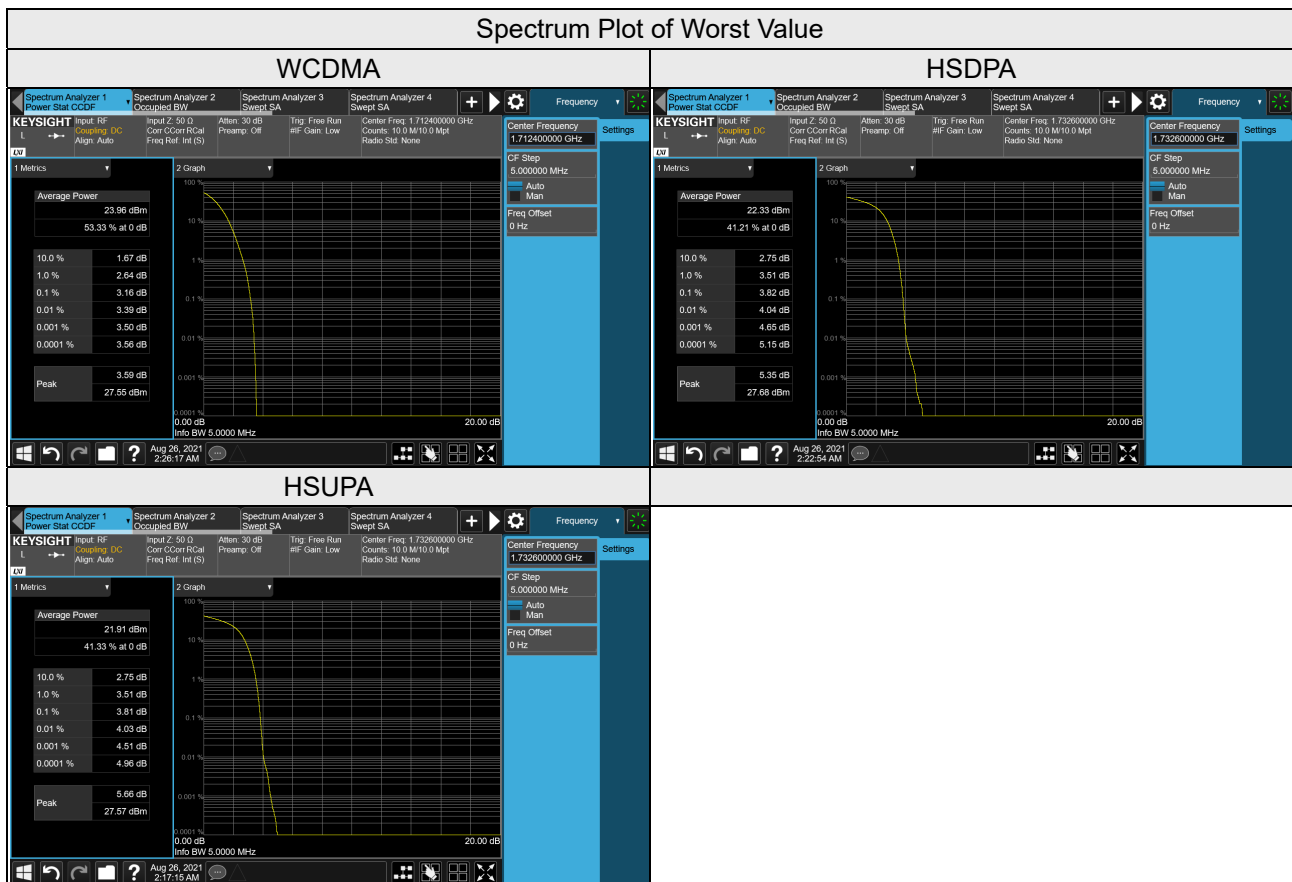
| Spectrum Plot of Worst Value | |
|---|---|
| WCDMA | HSDPA |

Spectrum Analyzer 1 Power Stat CCDF | Spectrum Analyzer 2 Occupied BW | Spectrum Analyzer 3 Swept SA | Spectrum Analyzer 4 Swept SA | + | Frequency

KEYSIGHT Input: RF Coupling: DC Align: Auto | Input Z: 50 Ω Corr CCorr RCal Freq Ref: Int (S) | Atten: 30 dB Preamp: Off | Trig: Free Run #IF Gain: Low | Center Freq: 1.712400000 GHz Counts: 10.0 M/10.0 Mpt Radio Std: None

1 Metrics | 2 Graph

Average Power
23.96 dBm
53.33 % at 0 dB

| | |
|---|---|
| 10.0 % | 1.67 dB |
| 1.0 % | 2.64 dB |
| 0.1 % | 3.16 dB |
| 0.01 % | 3.39 dB |
| 0.001 % | 3.50 dB |
| 0.0001 % | 3.56 dB |
| Peak | 3.59 dB |
| | 27.55 dBm |

100 % 10 % 1 % 0.1 % 0.01 % 0.001 % 0.0001 %
0.00 dB 20.00 dB
Info BW 5.0000 MHz

Center Frequency 1.712400000 GHz
Settings
CF Step 5.000000 MHz
Auto
Man
Freq Offset 0 Hz

Aug 26, 2021 2:26:17 AM

Spectrum Analyzer 1 Power Stat CCDF | Spectrum Analyzer 2 Occupied BW | Spectrum Analyzer 3 Swept SA | Spectrum Analyzer 4 Swept SA | + | Frequency

KEYSIGHT Input: RF Coupling: DC Align: Auto | Input Z: 50 Ω Corr CCorr RCal Freq Ref: Int (S) | Atten: 30 dB Preamp: Off | Trig: Free Run #IF Gain: Low | Center Freq: 1.732600000 GHz Counts: 10.0 M/10.0 Mpt Radio Std: None

1 Metrics | 2 Graph

Average Power
22.33 dBm
41.21 % at 0 dB

| | |
|---|---|
| 10.0 % | 2.75 dB |
| 1.0 % | 3.51 dB |
| 0.1 % | 3.82 dB |
| 0.01 % | 4.04 dB |
| 0.001 % | 4.65 dB |
| 0.0001 % | 5.15 dB |
| Peak | 5.35 dB |
| | 27.68 dBm |

100 % 10 % 1 % 0.1 % 0.01 % 0.001 % 0.0001 %
0.00 dB 20.00 dB
Info BW 5.0000 MHz

Center Frequency 1.732600000 GHz
Settings
CF Step 5.000000 MHz
Auto
Man
Freq Offset 0 Hz

Aug 26, 2021 2:22:54 AM

HSUPA

Spectrum Analyzer 1 Power Stat CCDF | Spectrum Analyzer 2 Occupied BW | Spectrum Analyzer 3 Swept SA | Spectrum Analyzer 4 Swept SA | + | Frequency

KEYSIGHT Input: RF Coupling: DC Align: Auto | Input Z: 50 Ω Corr CCorr RCal Freq Ref: Int (S) | Atten: 30 dB Preamp: Off | Trig: Free Run #IF Gain: Low | Center Freq: 1.732600000 GHz Counts: 10.0 M/10.0 Mpt Radio Std: None

1 Metrics | 2 Graph

Average Power
21.91 dBm
41.33 % at 0 dB

| | |
|---|---|
| 10.0 % | 2.75 dB |
| 1.0 % | 3.51 dB |
| 0.1 % | 3.81 dB |
| 0.01 % | 4.03 dB |
| 0.001 % | 4.51 dB |
| 0.0001 % | 4.96 dB |
| Peak | 5.66 dB |
| | 27.57 dBm |

100 % 10 % 1 % 0.1 % 0.01 % 0.001 % 0.0001 %
0.00 dB 20.00 dB
Info BW 5.0000 MHz

Center Frequency 1.732600000 GHz
Settings
CF Step 5.000000 MHz
Auto
Man
Freq Offset 0 Hz

Aug 26, 2021 2:17:15 AM